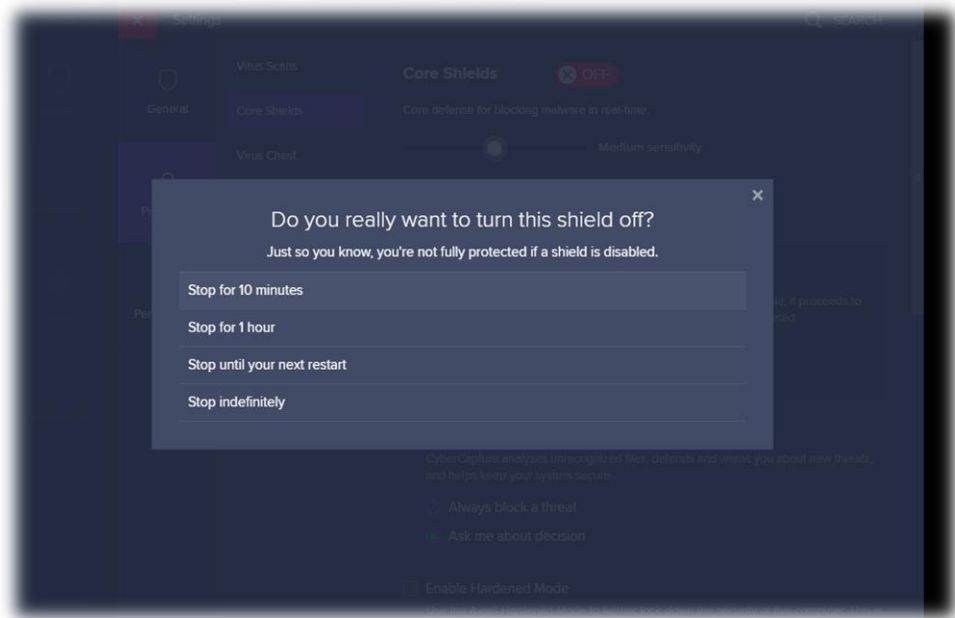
Settings

SEARCH

General

Virus Scans

Core Shields

Virus Chest

Core Shields

OFF

Core defense for blocking malware in real-time.

Medium sensitivity

×

Do you really want to turn this shield off?

Just so you know, you're not fully protected if a shield is disabled.

Stop for 10 minutes

Stop for 1 hour

Stop until your next restart

Stop indefinitely

CyberCapture analyzes unrecognized files, defends and warns you about new threats, and helps keep your system secure

Always block a threat

Ask me about decision

Enable Hardened Mode